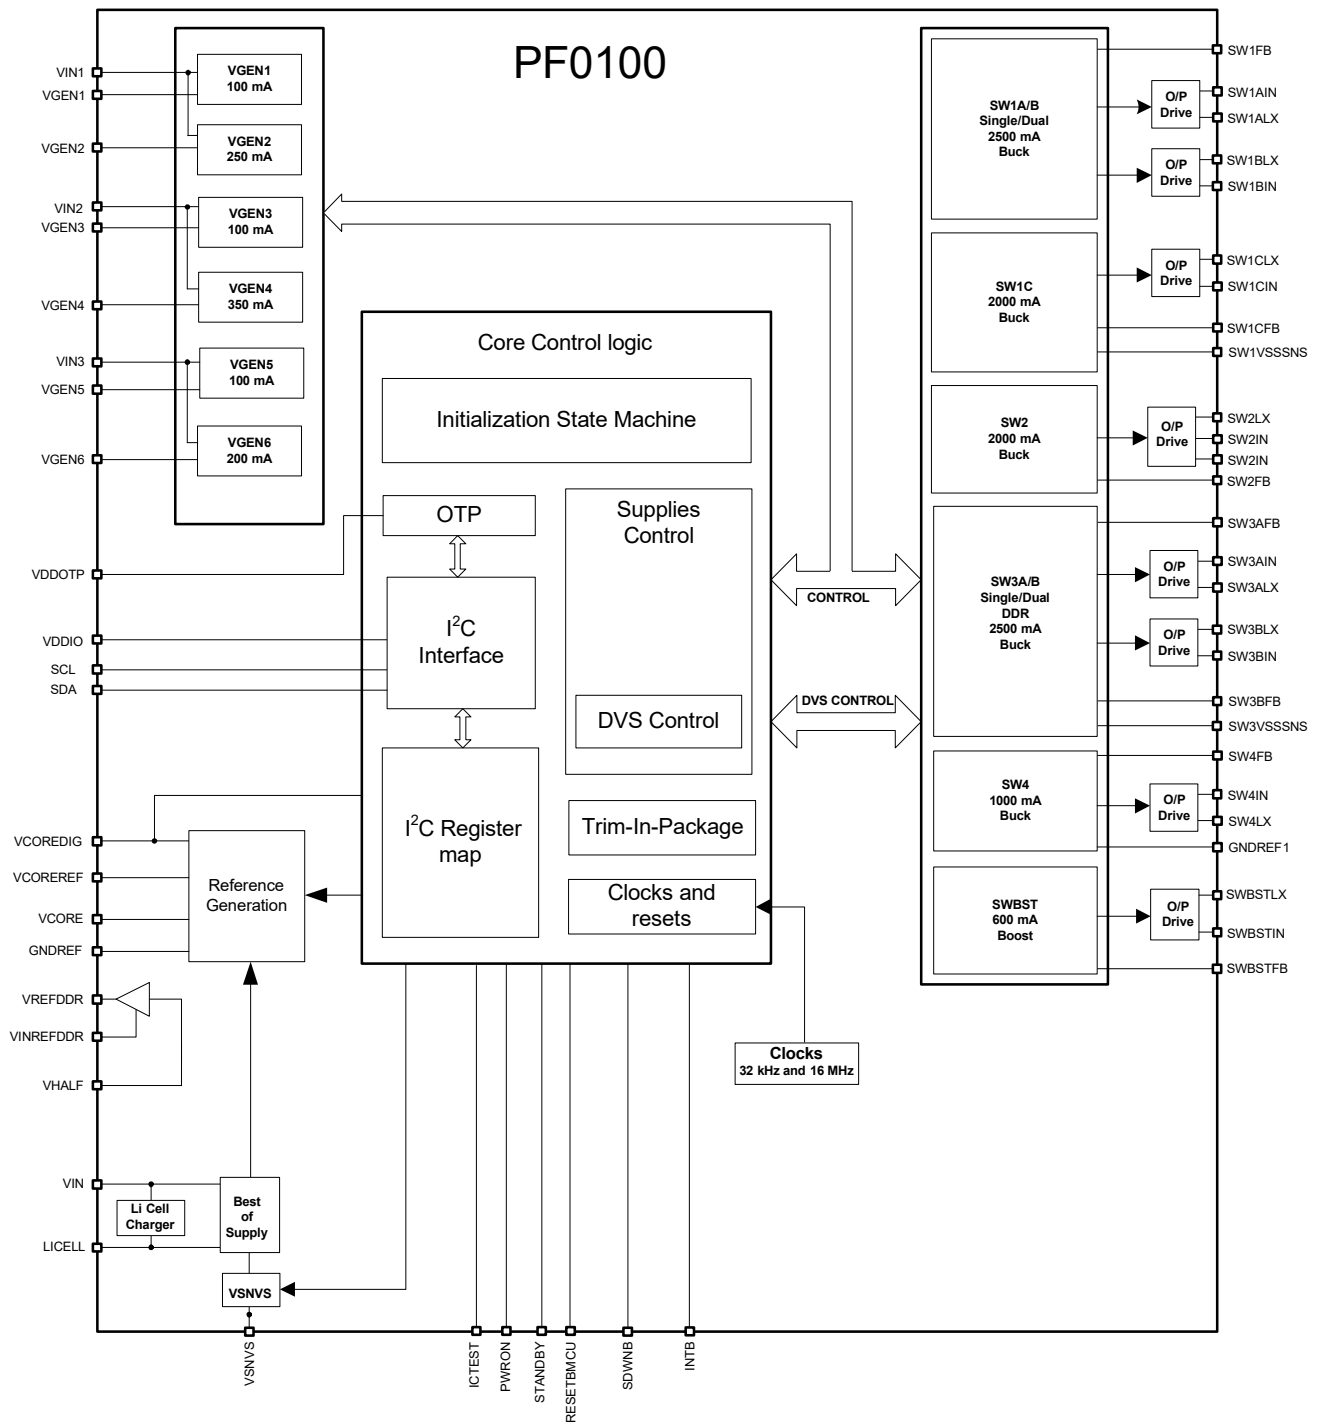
PF0100

VIN1
VGEN1
VGEN2
VIN2
VGEN3
VGEN4
VIN3
VGEN5
VGEN6

VGEN1
100 mA

VGEN2
250 mA

VGEN3
100 mA

VGEN4
350 mA

VGEN5
100 mA

VGEN6
200 mA

Core Control logic

Initialization State Machine

OTP

Supplies Control

$I^2C$ Interface

DVS Control

$I^2C$ Register map

Trim-In-Package

Clocks and resets

CONTROL

DVS CONTROL

VDDOTP
VDDIO
SCL
SDA

VCOREDIG
VCOREREF
VCORE
GNDREF

Reference Generation

VREFDDR
VINREFDDR
VHALF

VIN
LICELL

Li Cell Charger

Best of Supply

VSNVS

Clocks
32 kHz and 16 MHz

VSNVS
ICTEST
PWRON
STANDBY
RESETBMCU
SDWNB
INTB

SW1A/B
Single/Dual
2500 mA
Buck

SW1C
2000 mA
Buck

SW2
2000 mA
Buck

SW3A/B
Single/Dual
DDR
2500 mA
Buck

SW4
1000 mA
Buck

SWBST
600 mA
Boost

O/P Drive
O/P Drive
O/P Drive
O/P Drive
O/P Drive
O/P Drive
O/P Drive
O/P Drive

SW1FB
SW1AIN
SW1ALX
SW1BLX
SW1BIN
SW1CLX
SW1CIN
SW1CFB
SW1VSSSNS
SW2LX
SW2IN
SW2IN
SW2FB
SW3AFB
SW3AIN
SW3ALX
SW3BLX
SW3BIN
SW3BFB
SW3VSSSNS
SW4FB
SW4IN
SW4LX
GNDREF1
SWBSTLX
SWBSTIN
SWBSTFB